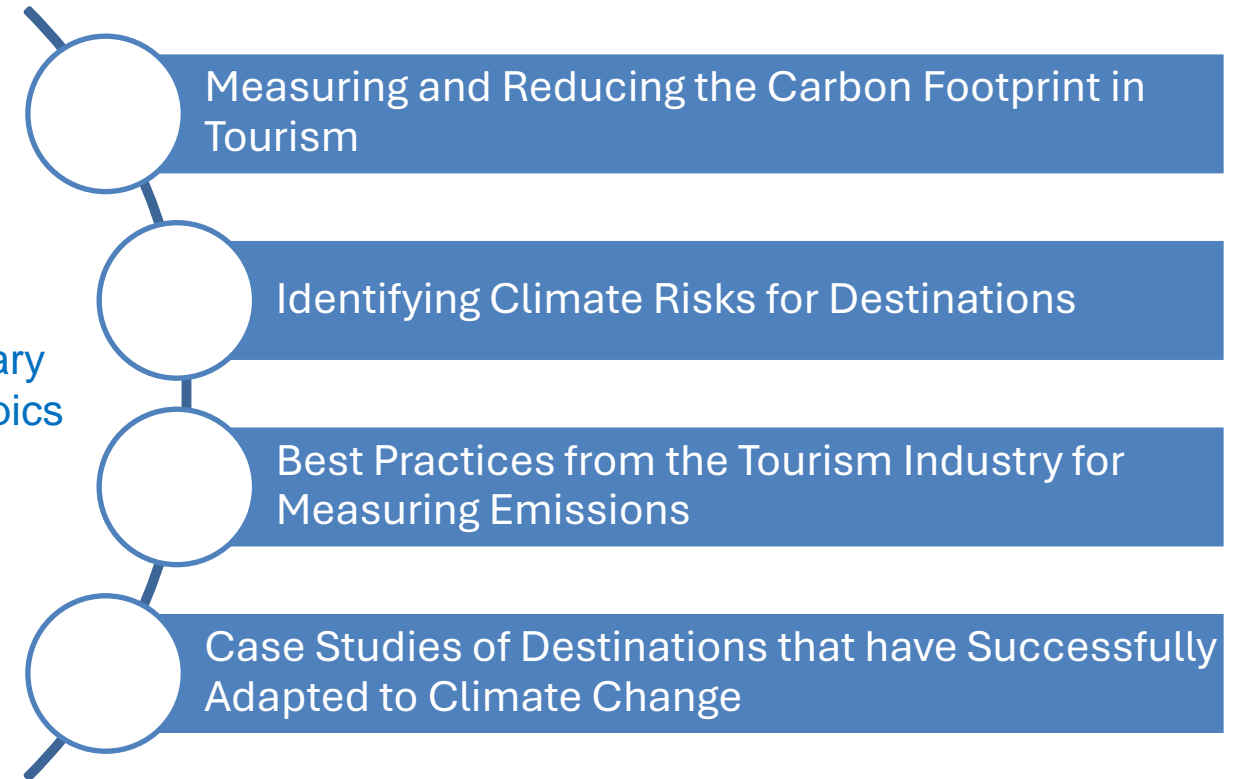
ary
pics

Measuring and Reducing the Carbon Footprint in Tourism

Identifying Climate Risks for Destinations

Best Practices from the Tourism Industry for Measuring Emissions

Case Studies of Destinations that have Successfully Adapted to Climate Change